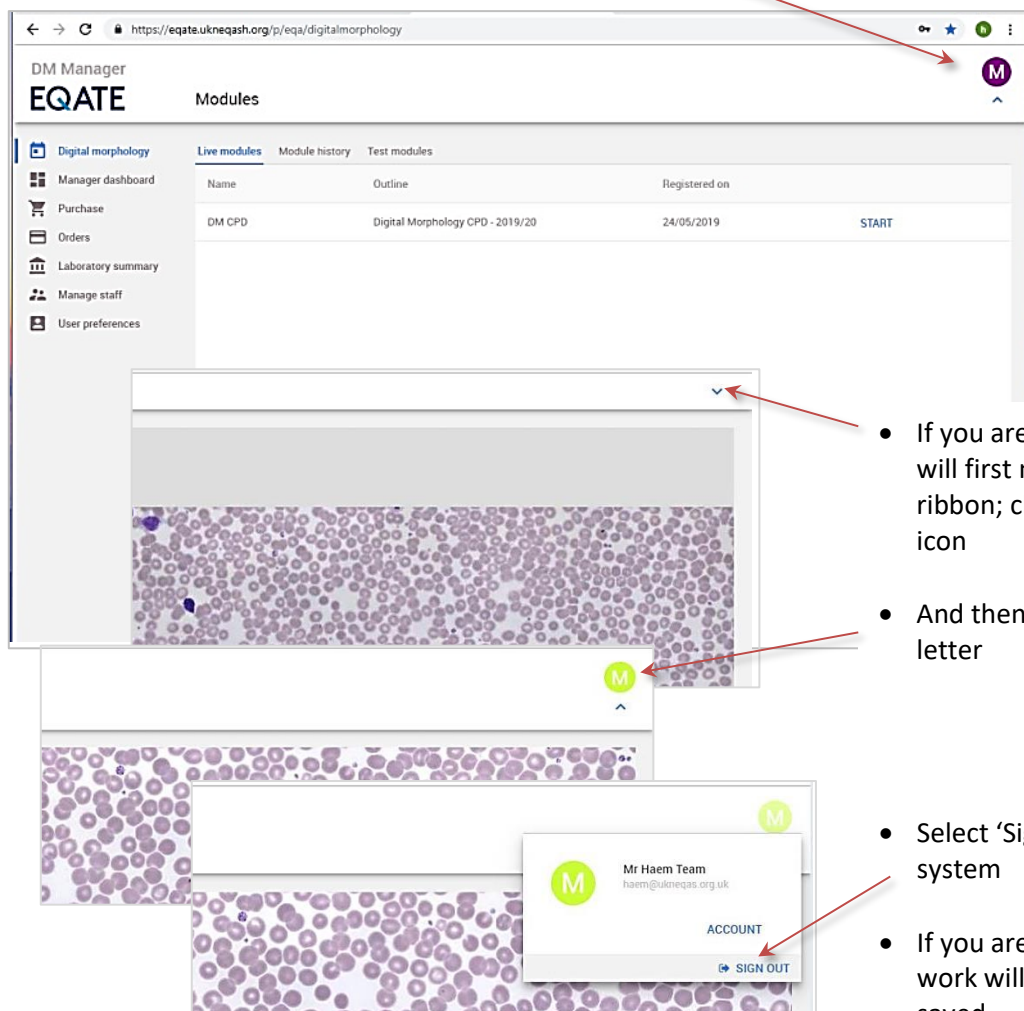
https://eqate.ukneqash.org/p/eqa/digitalmorphology

M

DM Manager
EQATE

Modules

Digital morphology
Manager dashboard
Purchase
Orders
Laboratory summary
Manage staff
User preferences

Live modules Module history Test modules

| Name | Outline | Registered on | |
|---|---|---|---|
| DM CPD | Digital Morphology CPD - 2019/20 | 24/05/2019 | START |

M

M

Mr Haem Team
haem@ukneqas.org.uk

ACCOUNT

SIGN OUT

- If you are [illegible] will first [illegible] ribbon; c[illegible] icon
- And then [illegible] letter
- Select 'Si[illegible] system
- If you are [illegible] work will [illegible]